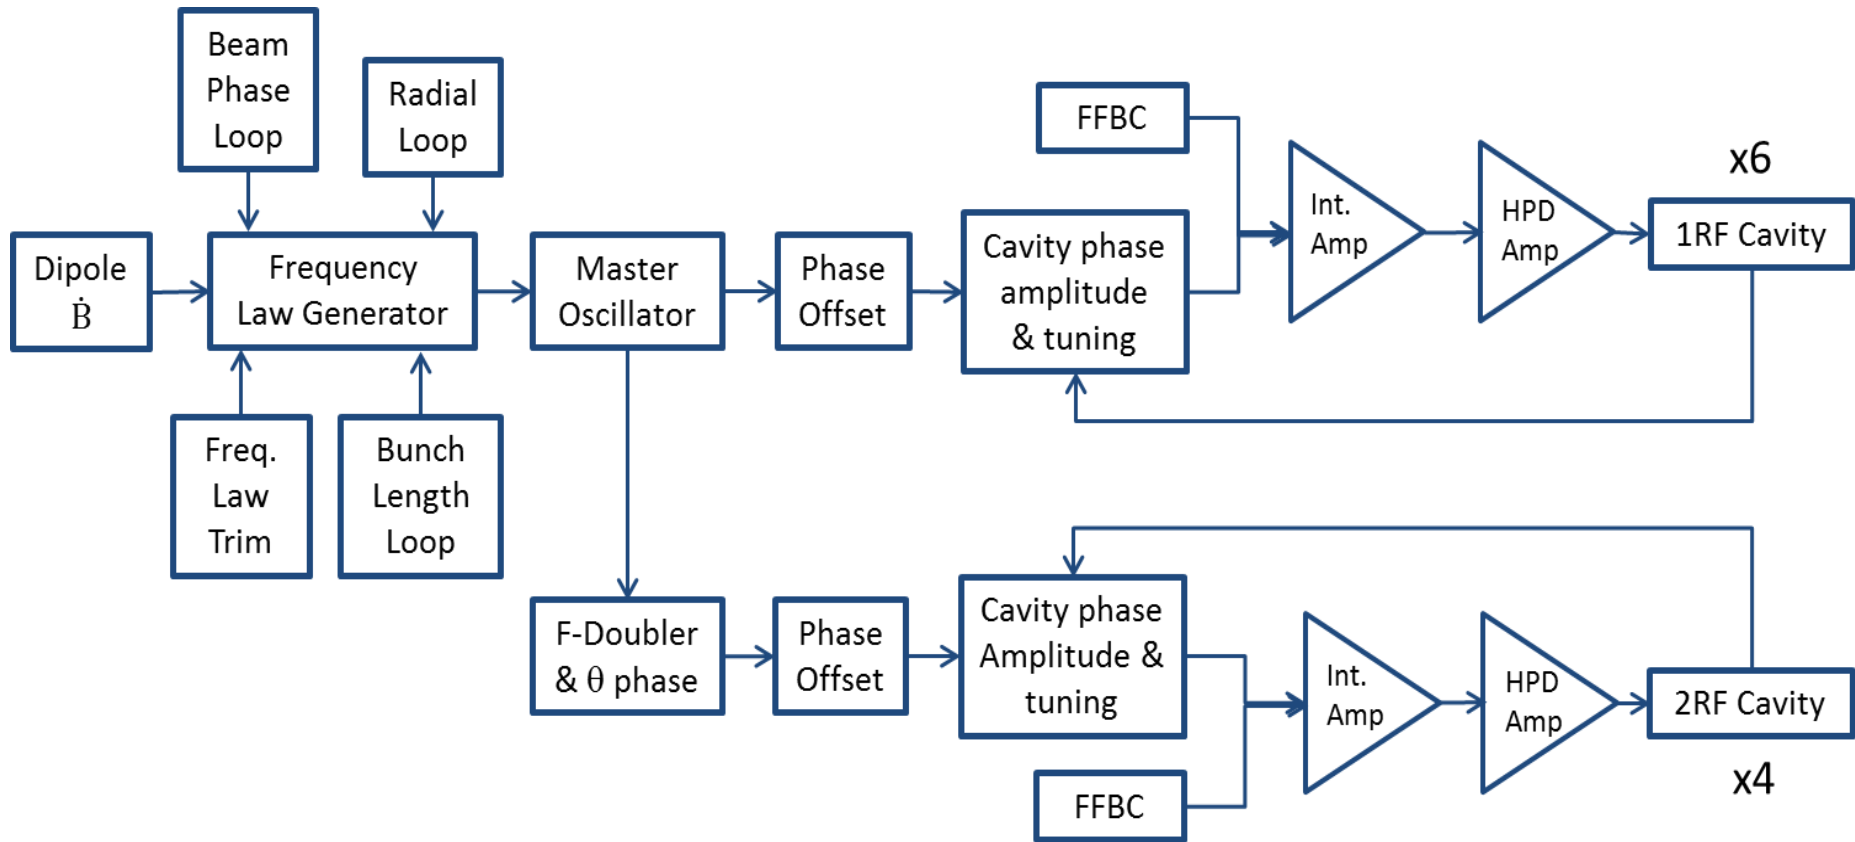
Beam Phase Loop

Radial Loop

Dipole $\dot{B}$

Frequency Law Generator

Master Oscillator

Phase Offset

FFBC

Cavity phase amplitude & tuning

Int. Amp

HPD Amp

x6

1RF Cavity

Freq. Law Trim

Bunch Length Loop

F-Doubler & $\theta$ phase

Phase Offset

Cavity phase Amplitude & tuning

Int. Amp

HPD Amp

2RF Cavity

x4

FFBC